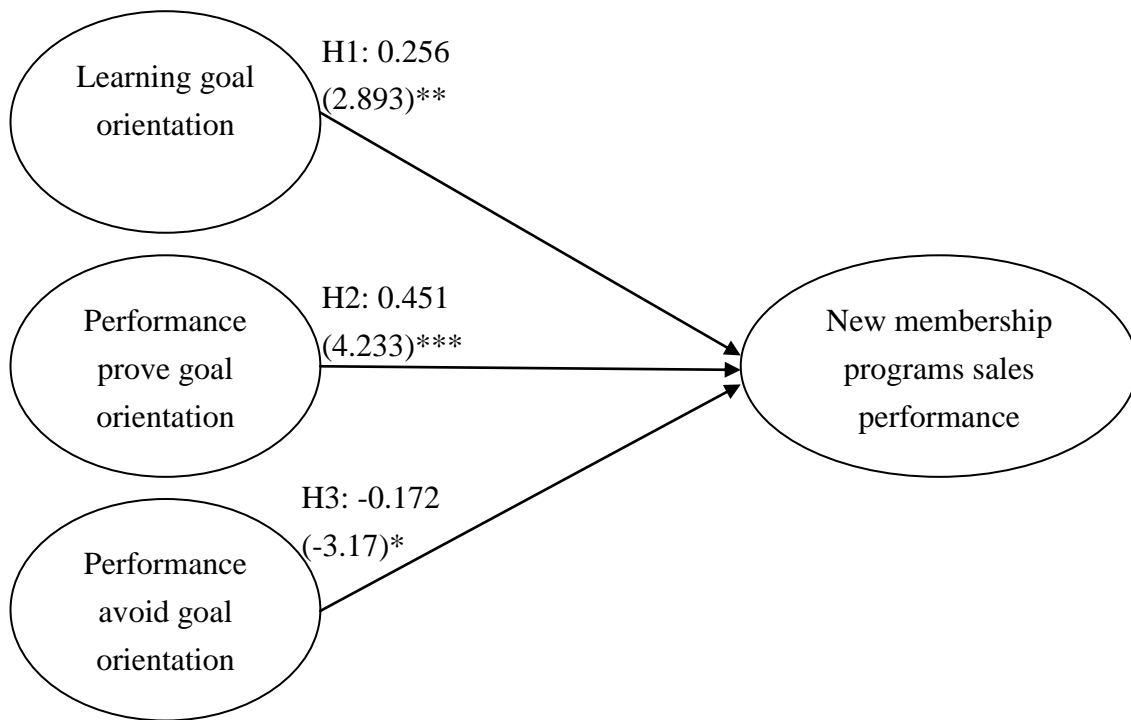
Learning goal orientation

H1: 0.256 (2.893)**

Performance prove goal orientation

H2: 0.451 (4.233)***

New membership programs sales performance

H3: -0.172 (-3.17)*

Performance avoid goal orientation